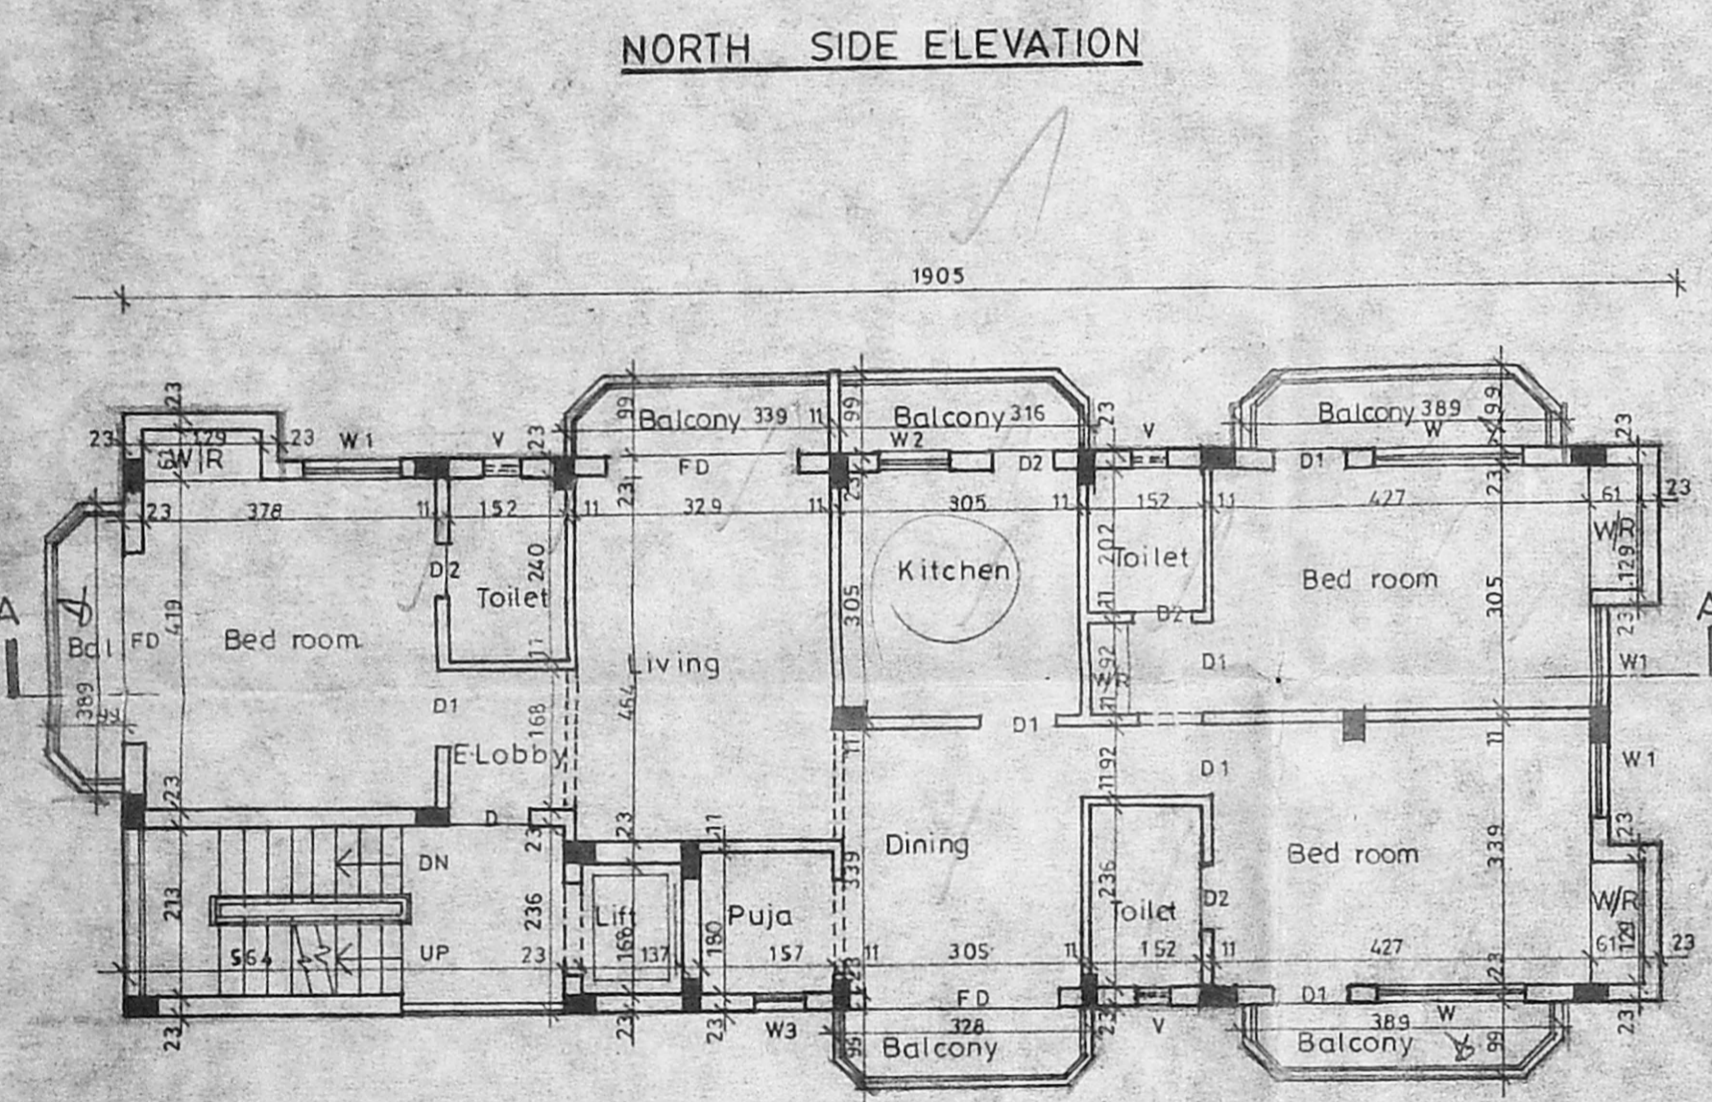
NORTH SIDE ELEVATION

1905

23 23 129 23 W1 V 23 99 Balcony 339 11 99 Balcony 316 23 V Balcony 389 99 23

61 W/R W2 FD D2 D1 W 23

23 378 11 152 11 23 329 11 23 305 11 152 11 427 23 61 23

D2 240 Toilet 202 Toilet Bed room W/R 129

A Bal FD 419 Bed room Living 464 305 Kitchen 11 D2 305 23 A

11 92 W/R 11 D1 W1

389 99 D1 168 D1

E-Lobby 11 11 92 D1 11 W1

23 D 23 23 11 23

DN 339 Dining 236 Bed room 339

213 236 Lift 190 Puja Toilet D2 W/R

564 UP 23 166 137 157 11 305 11 152 11 427 61 129 23

23 23 W3 23 FD 23 V D1 W 23

23 99 328 Balcony 389 Balcony 99